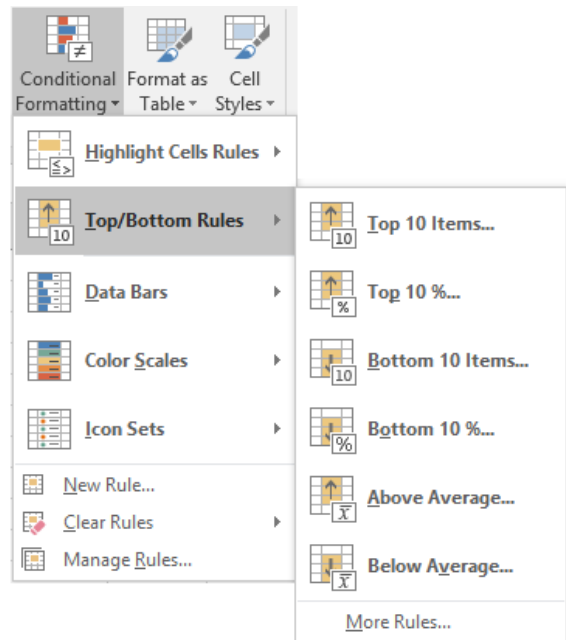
Conditional Formatting ▾

Format as Table ▾

Cell Styles ▾

Highlight Cells Rules

Top/Bottom Rules

Data Bars

Color Scales

Icon Sets

New Rule...

Clear Rules

Manage Rules...

Top 10 Items...

Top 10 %...

Bottom 10 Items...

Bottom 10 %...

Above Average...

Below Average...

More Rules...